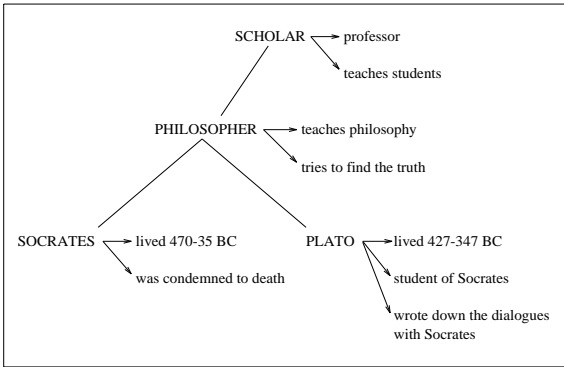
SCHOLAR
professor
teaches students

PHILOSOPHER
teaches philosophy
tries to find the truth

SOCRATES
lived 470-35 BC
was condemned to death

PLATO
lived 427-347 BC
student of Socrates
wrote down the dialogues with Socrates